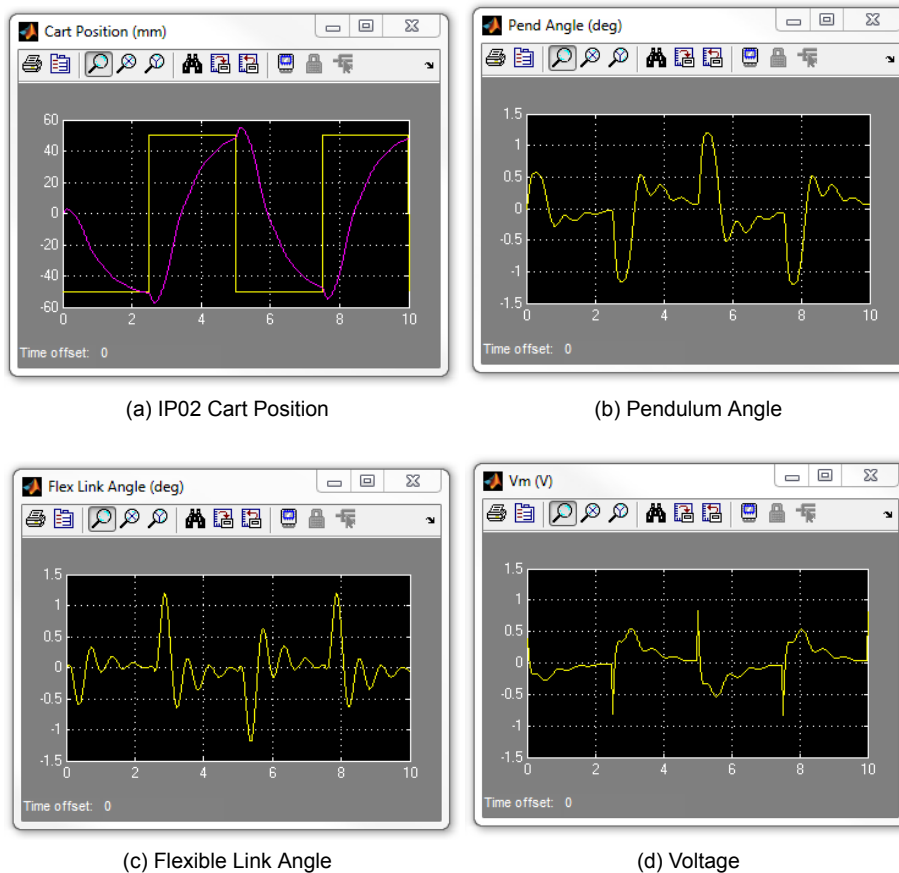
Cart Position (mm)

60
40
20
0
-20
-40
-60
0 2 4 6 8 10

Time offset: 0

(a) IP02 Cart Position

Pend Angle (deg)

1.5
1
0.5
0
-0.5
-1
-1.5
0 2 4 6 8 10

Time offset: 0

(b) Pendulum Angle

Flex Link Angle (deg)

1.5
1
0.5
0
-0.5
-1
-1.5
0 2 4 6 8 10

Time offset: 0

(c) Flexible Link Angle

Vm (V)

1.5
1
0.5
0
-0.5
-1
-1.5
0 2 4 6 8 10

Time offset: 0

(d) Voltage